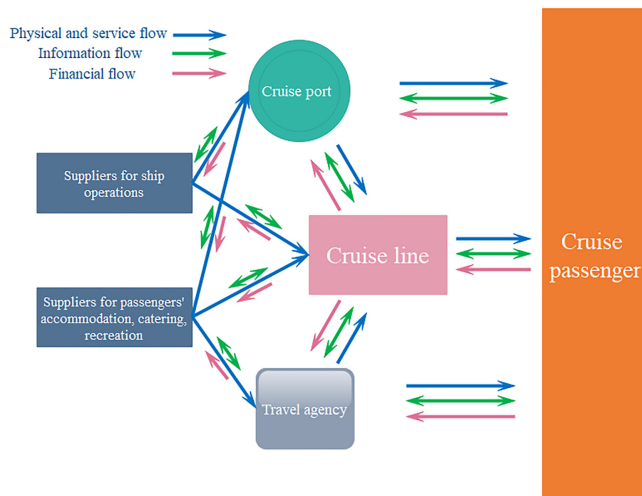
Physical and service flow
Information flow
Financial flow

Cruise port

Suppliers for ship operations

Cruise line

Cruise passenger

Suppliers for passengers' accommodation, catering, recreation

Travel agency